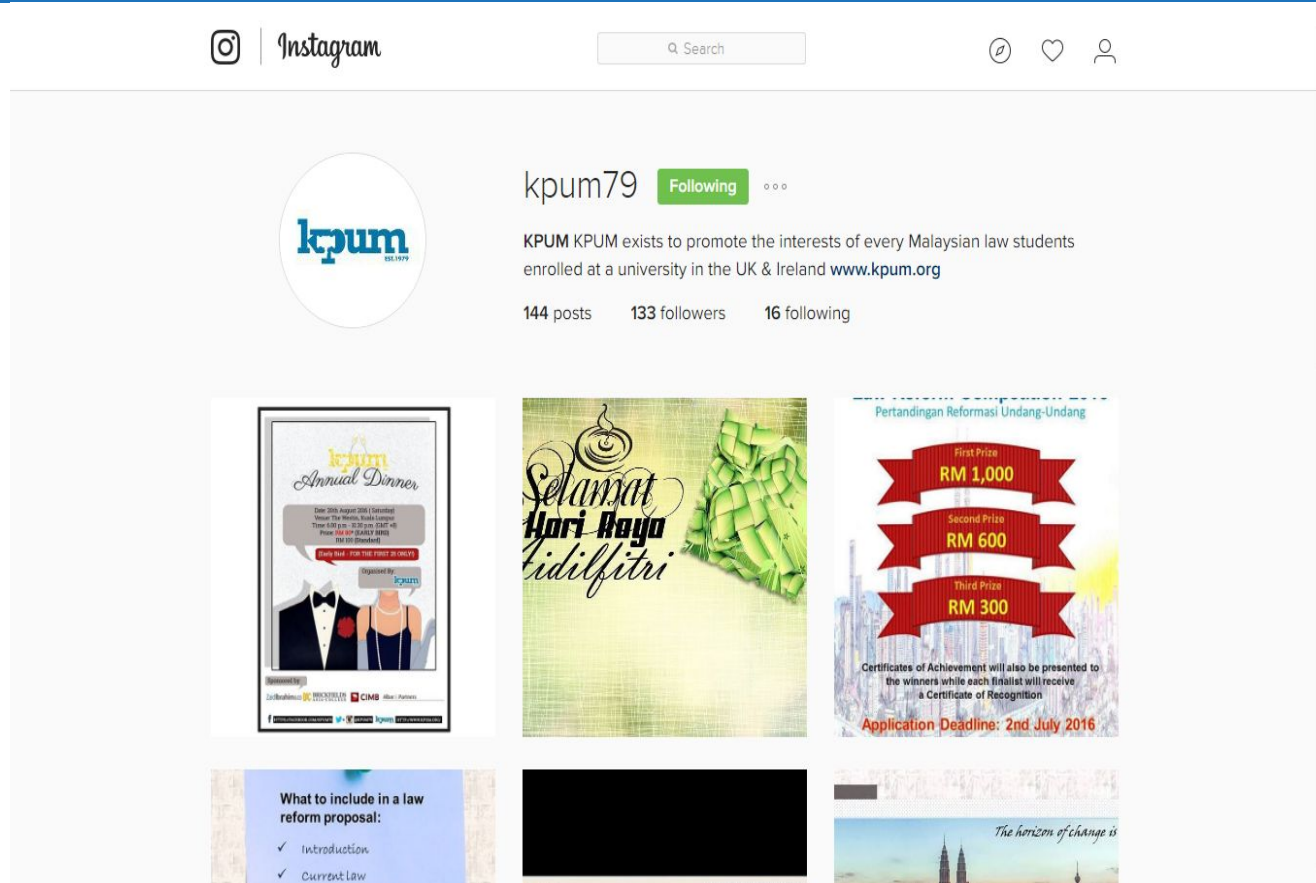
Instagram

Search

kpum79 Following

kpum EST.1979

KPUM KPUM exists to promote the interests of every Malaysian law students enrolled at a university in the UK & Ireland www.kpum.org

144 posts 133 followers 16 following

kpum Annual Dinner

Date 20th August 2016 (Saturday) Venue The Westin, Kuala Lumpur Time 6:00 p.m - 11:30 p.m (GMT +8) Price RM 85* (EARLY BIRD) RM 100 (Standard)

Early Bird - FOR THE FIRST 25 ONLY

Organized By kpum

Sponsored by

Zul Rafique CIMB

Selamat Hari Raya Aidilfitri

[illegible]

Pertandingan Reformasi Undang-Undang

First Prize RM 1,000

Second Prize RM 600

Third Prize RM 300

Certificates of Achievement will also be presented to the winners while each finalist will receive a Certificate of Recognition

Application Deadline: 2nd July 2016

What to include in a law reform proposal:

✓ Introduction

✓ Current Law

The horizon of change is